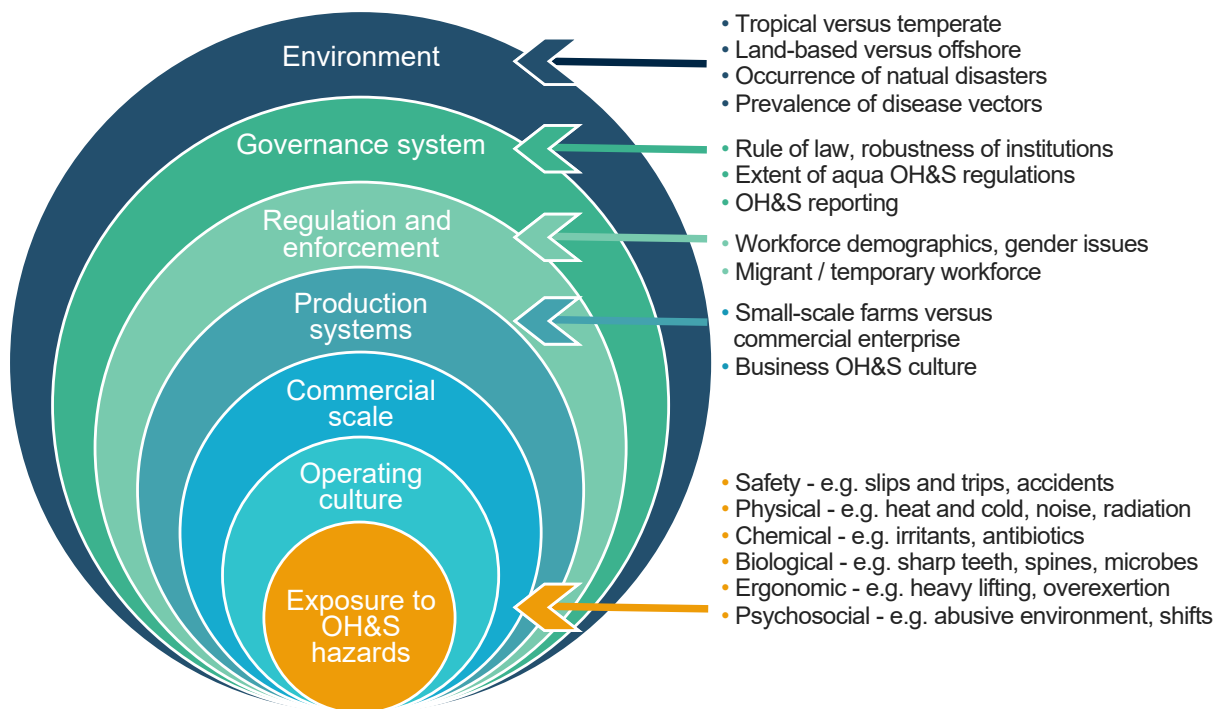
Environment

Governance system

Regulation and enforcement

Production systems

Commercial scale

Operating culture

Exposure to OH&S hazards

• Tropical versus temperate
• Land-based versus offshore
• Occurrence of natual disasters
• Prevalence of disease vectors

• Rule of law, robustness of institutions
• Extent of aqua OH&S regulations
• OH&S reporting

• Workforce demographics, gender issues
• Migrant / temporary workforce

• Small-scale farms versus commercial enterprise
• Business OH&S culture

• Safety - e.g. slips and trips, accidents
• Physical - e.g. heat and cold, noise, radiation
• Chemical - e.g. irritants, antibiotics
• Biological - e.g. sharp teeth, spines, microbes
• Ergonomic - e.g. heavy lifting, overexertion
• Psychosocial - e.g. abusive environment, shifts